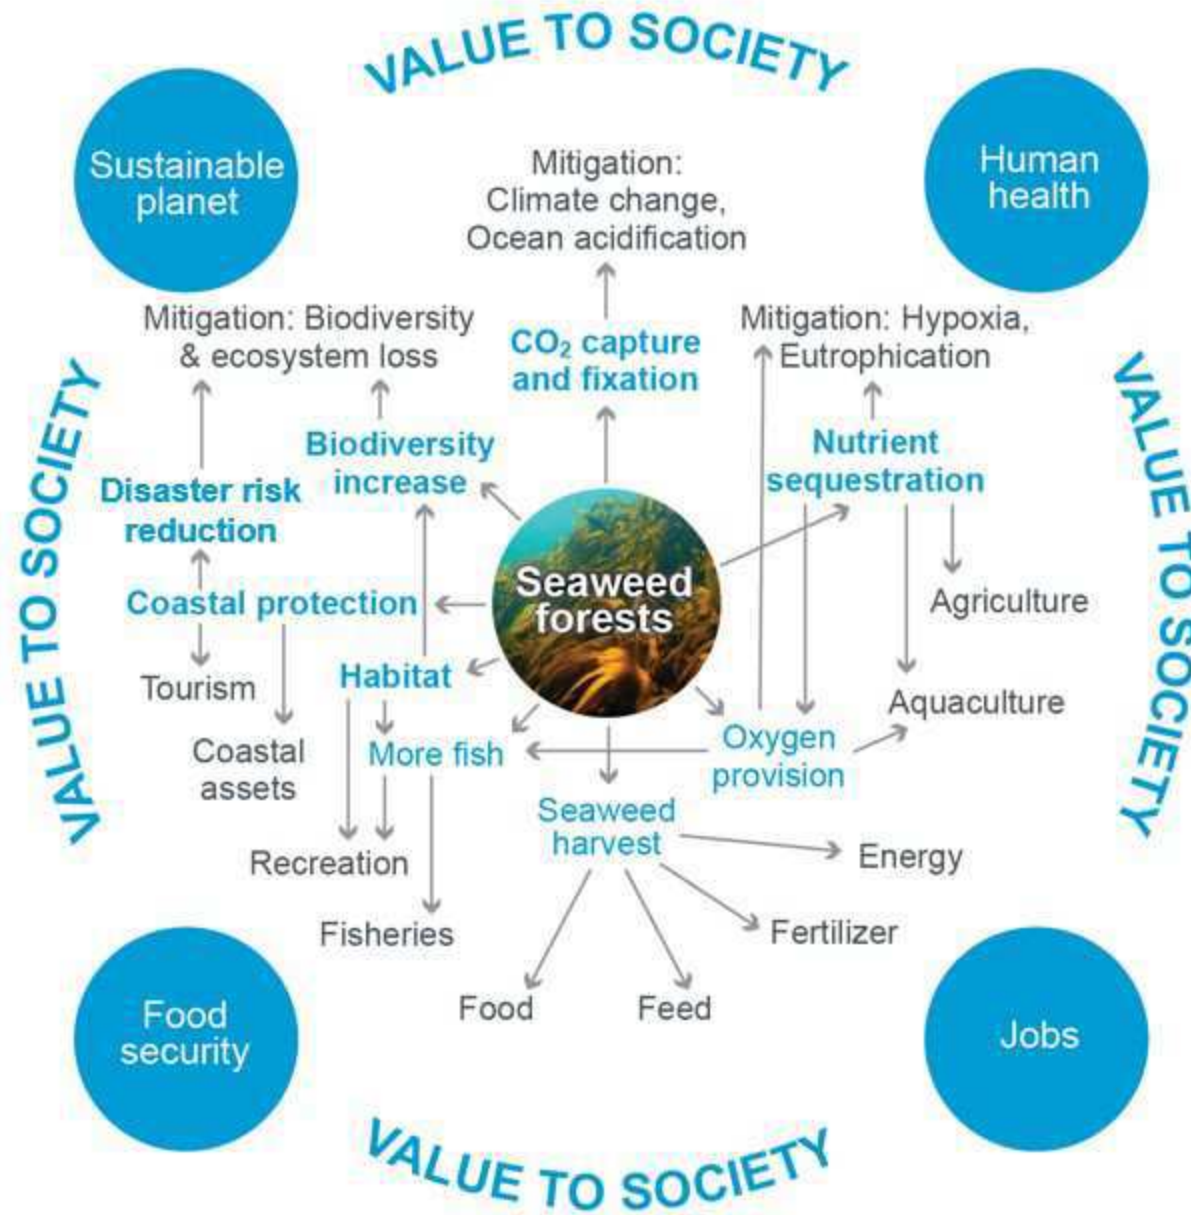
VALUE TO SOCIETY

Sustainable planet

Human health

Mitigation: Climate change, Ocean acidification

Mitigation: Biodiversity & ecosystem loss

$CO_2$ capture and fixation

Mitigation: Hypoxia, Eutrophication

VALUE TO SOCIETY

VALUE TO SOCIETY

Biodiversity increase

Nutrient sequestration

Disaster risk reduction

Seaweed forests

Agriculture

Coastal protection

Tourism

Habitat

Aquaculture

Coastal assets

More fish

Oxygen provision

Seaweed harvest

Recreation

Energy

Fisheries

Fertilizer

Food

Feed

Food security

Jobs

VALUE TO SOCIETY